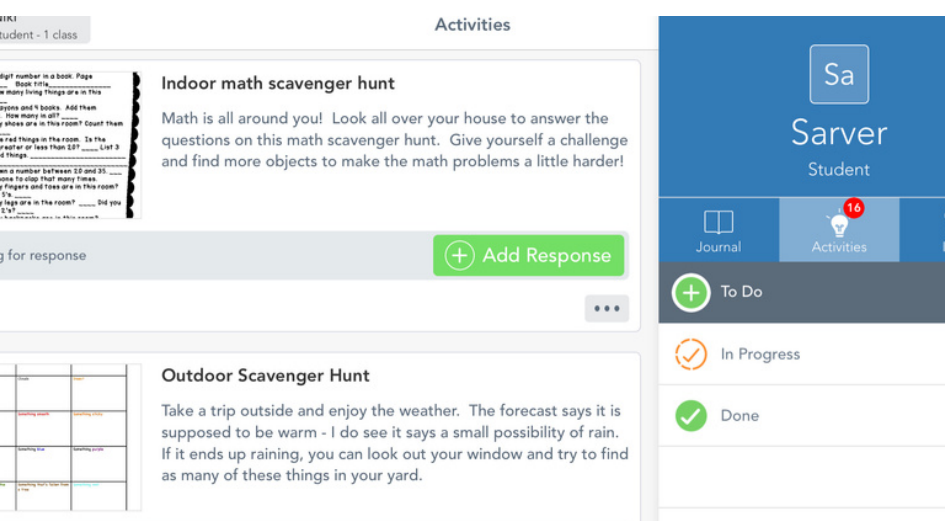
tudent - 1 class

Activities

Indoor math scavenger hunt

Math is all around you! Look all over your house to answer the questions on this math scavenger hunt. Give yourself a challenge and find more objects to make the math problems a little harder!

g for response

Add Response

•••

Outdoor Scavenger Hunt

Take a trip outside and enjoy the weather. The forecast says it is supposed to be warm - I do see it says a small possibility of rain. If it ends up raining, you can look out your window and try to find as many of these things in your yard.

Sa

Sarver

Student

Journal

16

Activities

To Do

In Progress

Done